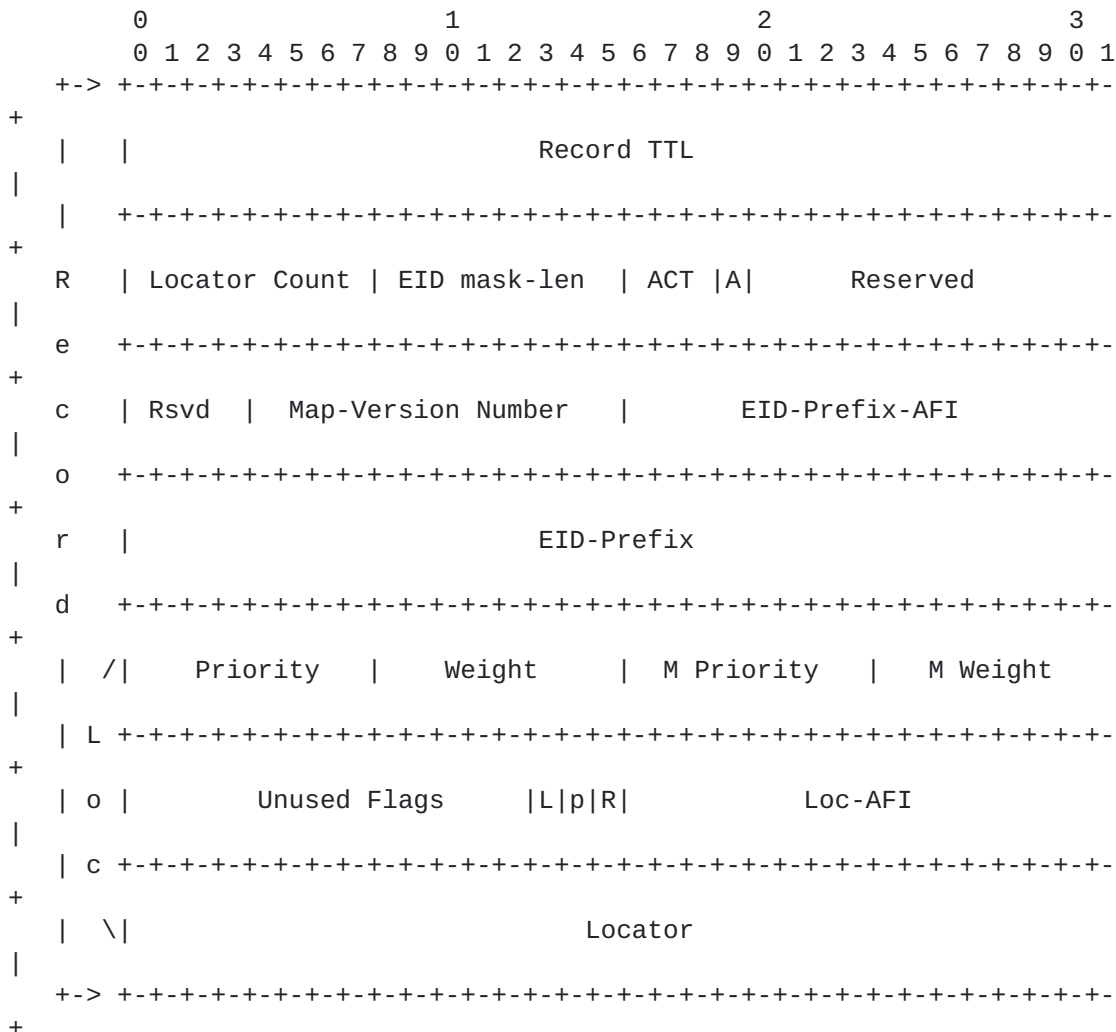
```
     0                   1                   2                   3
     0 1 2 3 4 5 6 7 8 9 0 1 2 3 4 5 6 7 8 9 0 1 2 3 4 5 6 7 8 9 0 1
  +-> +-+-+-+-+-+-+-+-+-+-+-+-+-+-+-+-+-+-+-+-+-+-+-+-+-+-+-+-+-+-+-
+
  |   |                          Record TTL
|
  |   +-+-+-+-+-+-+-+-+-+-+-+-+-+-+-+-+-+-+-+-+-+-+-+-+-+-+-+-+-+-+-
+
  R   | Locator Count | EID mask-len  | ACT |A|      Reserved
|
  e   +-+-+-+-+-+-+-+-+-+-+-+-+-+-+-+-+-+-+-+-+-+-+-+-+-+-+-+-+-+-+-
+
  c   | Rsvd  |  Map-Version Number   |        EID-Prefix-AFI
|
  o   +-+-+-+-+-+-+-+-+-+-+-+-+-+-+-+-+-+-+-+-+-+-+-+-+-+-+-+-+-+-+-
+
  r   |                          EID-Prefix
|
  d   +-+-+-+-+-+-+-+-+-+-+-+-+-+-+-+-+-+-+-+-+-+-+-+-+-+-+-+-+-+-+-
+
  |  /|    Priority   |    Weight     | M Priority  |   M Weight
|
  | L +-+-+-+-+-+-+-+-+-+-+-+-+-+-+-+-+-+-+-+-+-+-+-+-+-+-+-+-+-+-+-
+
  | o |        Unused Flags     |L|p|R|           Loc-AFI
|
  | c +-+-+-+-+-+-+-+-+-+-+-+-+-+-+-+-+-+-+-+-+-+-+-+-+-+-+-+-+-+-+-
+
  |  \|                             Locator
|
  +-> +-+-+-+-+-+-+-+-+-+-+-+-+-+-+-+-+-+-+-+-+-+-+-+-+-+-+-+-+-+-+-
+
```